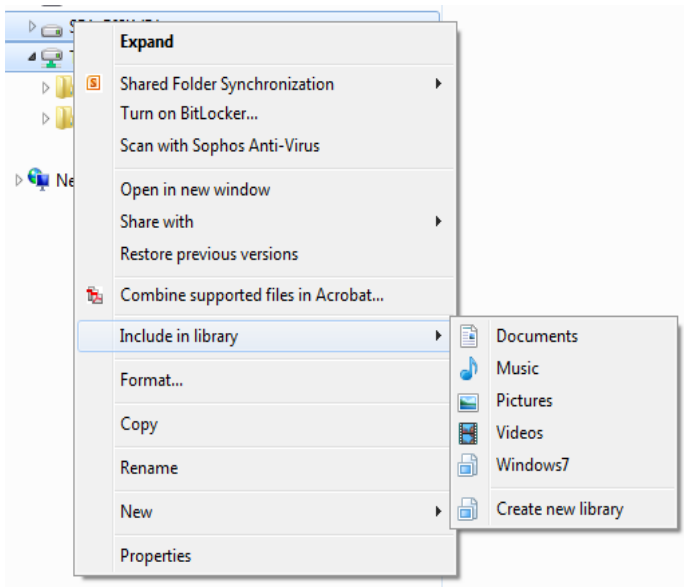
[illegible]
T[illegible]
Ne

Expand
Shared Folder Synchronization
Turn on BitLocker...
Scan with Sophos Anti-Virus
Open in new window
Share with
Restore previous versions
Combine supported files in Acrobat...
Include in library
Format...
Copy
Rename
New
Properties

Documents
Music
Pictures
Videos
Windows7
Create new library